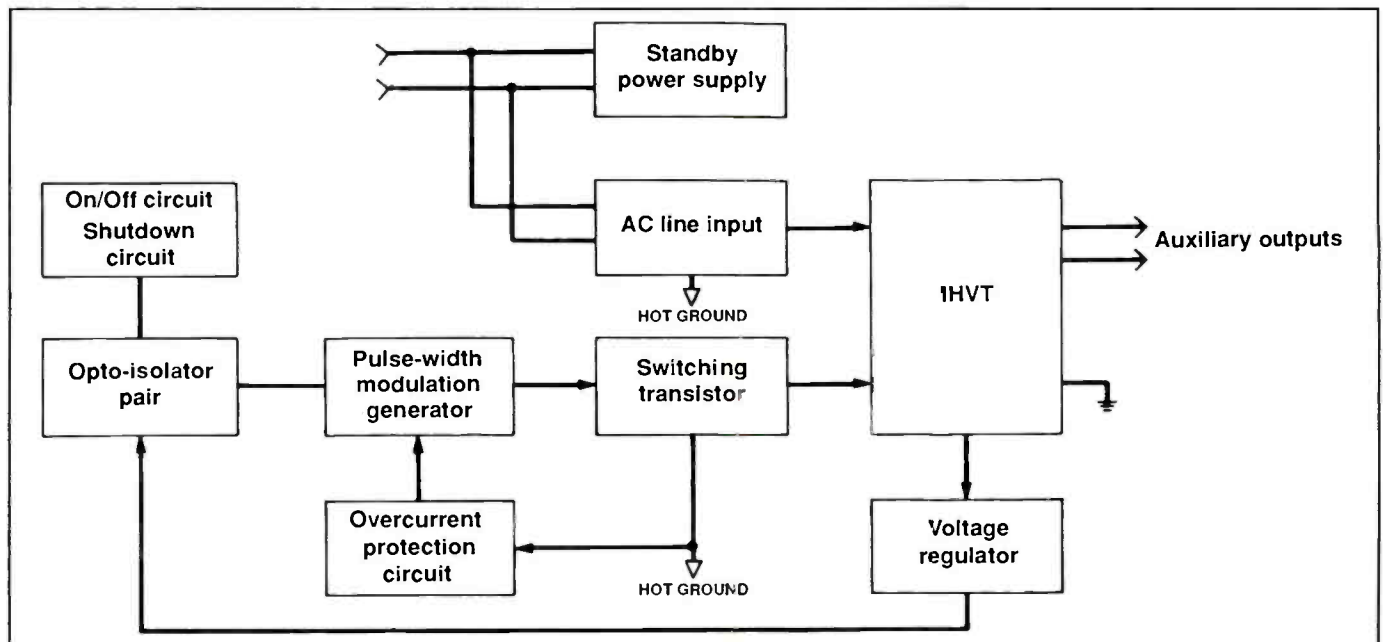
Standby power supply

On/Off circuit
Shutdown circuit

AC line input

HOT GROUND

IHVT

Auxiliary outputs

Opto-isolator pair

Pulse-width modulation generator

Switching transistor

Overcurrent protection circuit

HOT GROUND

Voltage regulator